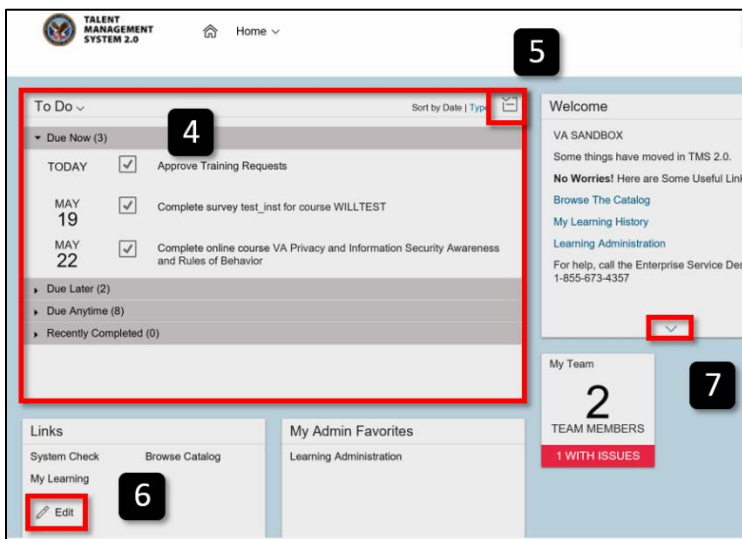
TALENT MANAGEMENT SYSTEM 2.0

Home

5

To Do

Sort by Date | Type

4

Due Now (3)

TODAY Approve Training Requests

MAY 19 Complete survey test_inst for course WILLTEST

MAY 22 Complete online course VA Privacy and Information Security Awareness and Rules of Behavior

Due Later (2)

Due Anytime (8)

Recently Completed (0)

Welcome

VA SANDBOX

Some things have moved in TMS 2.0.

**No Worries!** Here are Some Useful Lin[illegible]

Browse The Catalog

My Learning History

Learning Administration

For help, call the Enterprise Service De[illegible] 1-855-673-4357

My Team

2

TEAM MEMBERS

1 WITH ISSUES

7

Links

System Check

Browse Catalog

My Learning

6

Edit

My Admin Favorites

Learning Administration